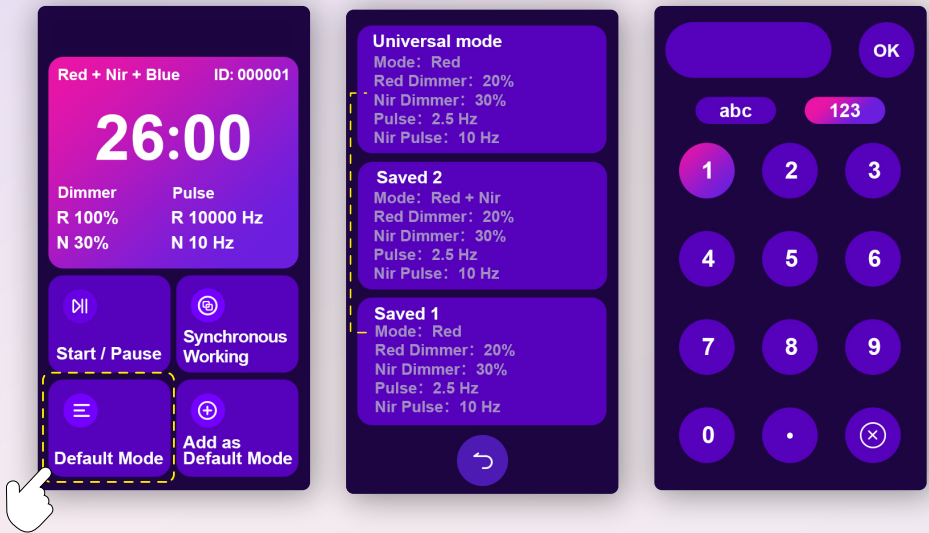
Red + Nir + Blue ID: 000001

26:00

Dimmer
R 100%
N 30%

Pulse
R 10000 Hz
N 10 Hz

Start / Pause

Synchronous Working

Default Mode

Add as Default Mode

Universal mode
Mode: Red
Red Dimmer: 20%
Nir Dimmer: 30%
Pulse: 2.5 Hz
Nir Pulse: 10 Hz

Saved 2
Mode: Red + Nir
Red Dimmer: 20%
Nir Dimmer: 30%
Pulse: 2.5 Hz
Nir Pulse: 10 Hz

Saved 1
Mode: Red
Red Dimmer: 20%
Nir Dimmer: 30%
Pulse: 2.5 Hz
Nir Pulse: 10 Hz

OK

abc
123

1 2 3
4 5 6
7 8 9
0 .